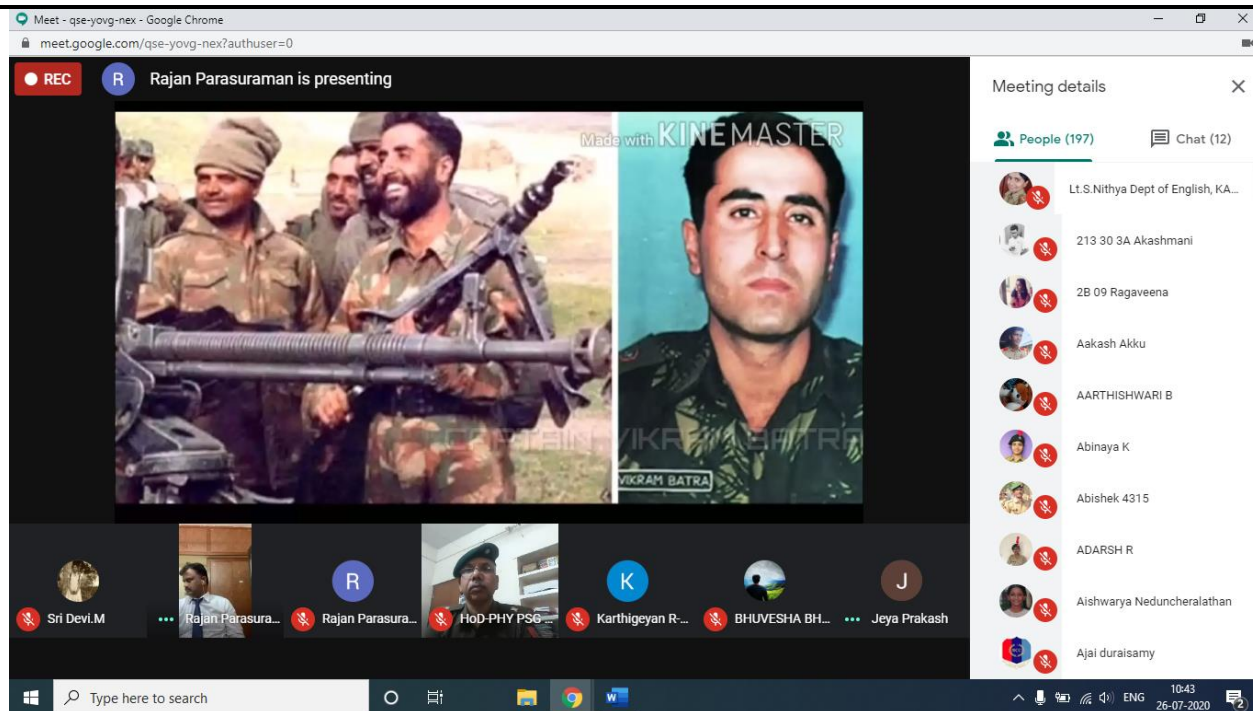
Meet - qse-yovg-nex - Google Chrome
meet.google.com/qse-yovg-nex?authuser=0

REC
R Rajan Parasuraman is presenting

Made with KINEMASTER
CAPTAIN VIKRAM BATRA
VIKRAM BATRA

Meeting details
People (197)
Chat (12)

Lt.S.Nithya Dept of English, KA...
213 30 3A Akashmani
2B 09 Ragaveena
Aakash Akku
AARTHISHWARI B
Abinaya K
Abishek 4315
ADARSH R
Aishwarya Neduncheralathan
Ajai duraisamy

Sri Devi.M
Rajan Parasura...
R
Rajan Parasura...
HoD-PHY PSG...
K
Karthigeyan R-...
BHUVESHA BH...
J
Jeya Prakash

Type here to search
ENG
10:43
26-07-2020
2